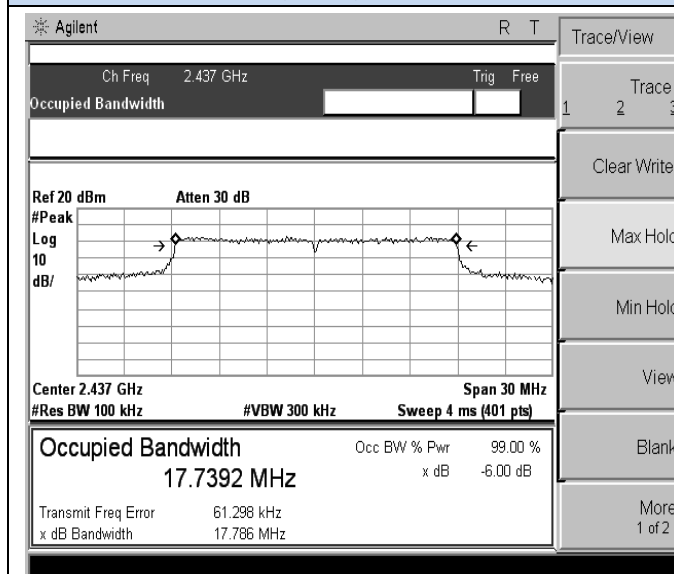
Agilent R T

Ch Freq 2.437 GHz Trig Free

Occupied Bandwidth

Ref 20 dBm Atten 30 dB
#Peak
Log
10
dB/

Center 2.437 GHz Span 30 MHz
#Res BW 100 kHz #VBW 300 kHz Sweep 4 ms (401 pts)

Occupied Bandwidth
17.7392 MHz

Occ BW % Pwr 99.00 %
x dB -6.00 dB

Transmit Freq Error 61.298 kHz
x dB Bandwidth 17.786 MHz

Trace/View

Trace
1 2 3

Clear Write

Max Hold

Min Hold

View

Blank

More
1 of 2